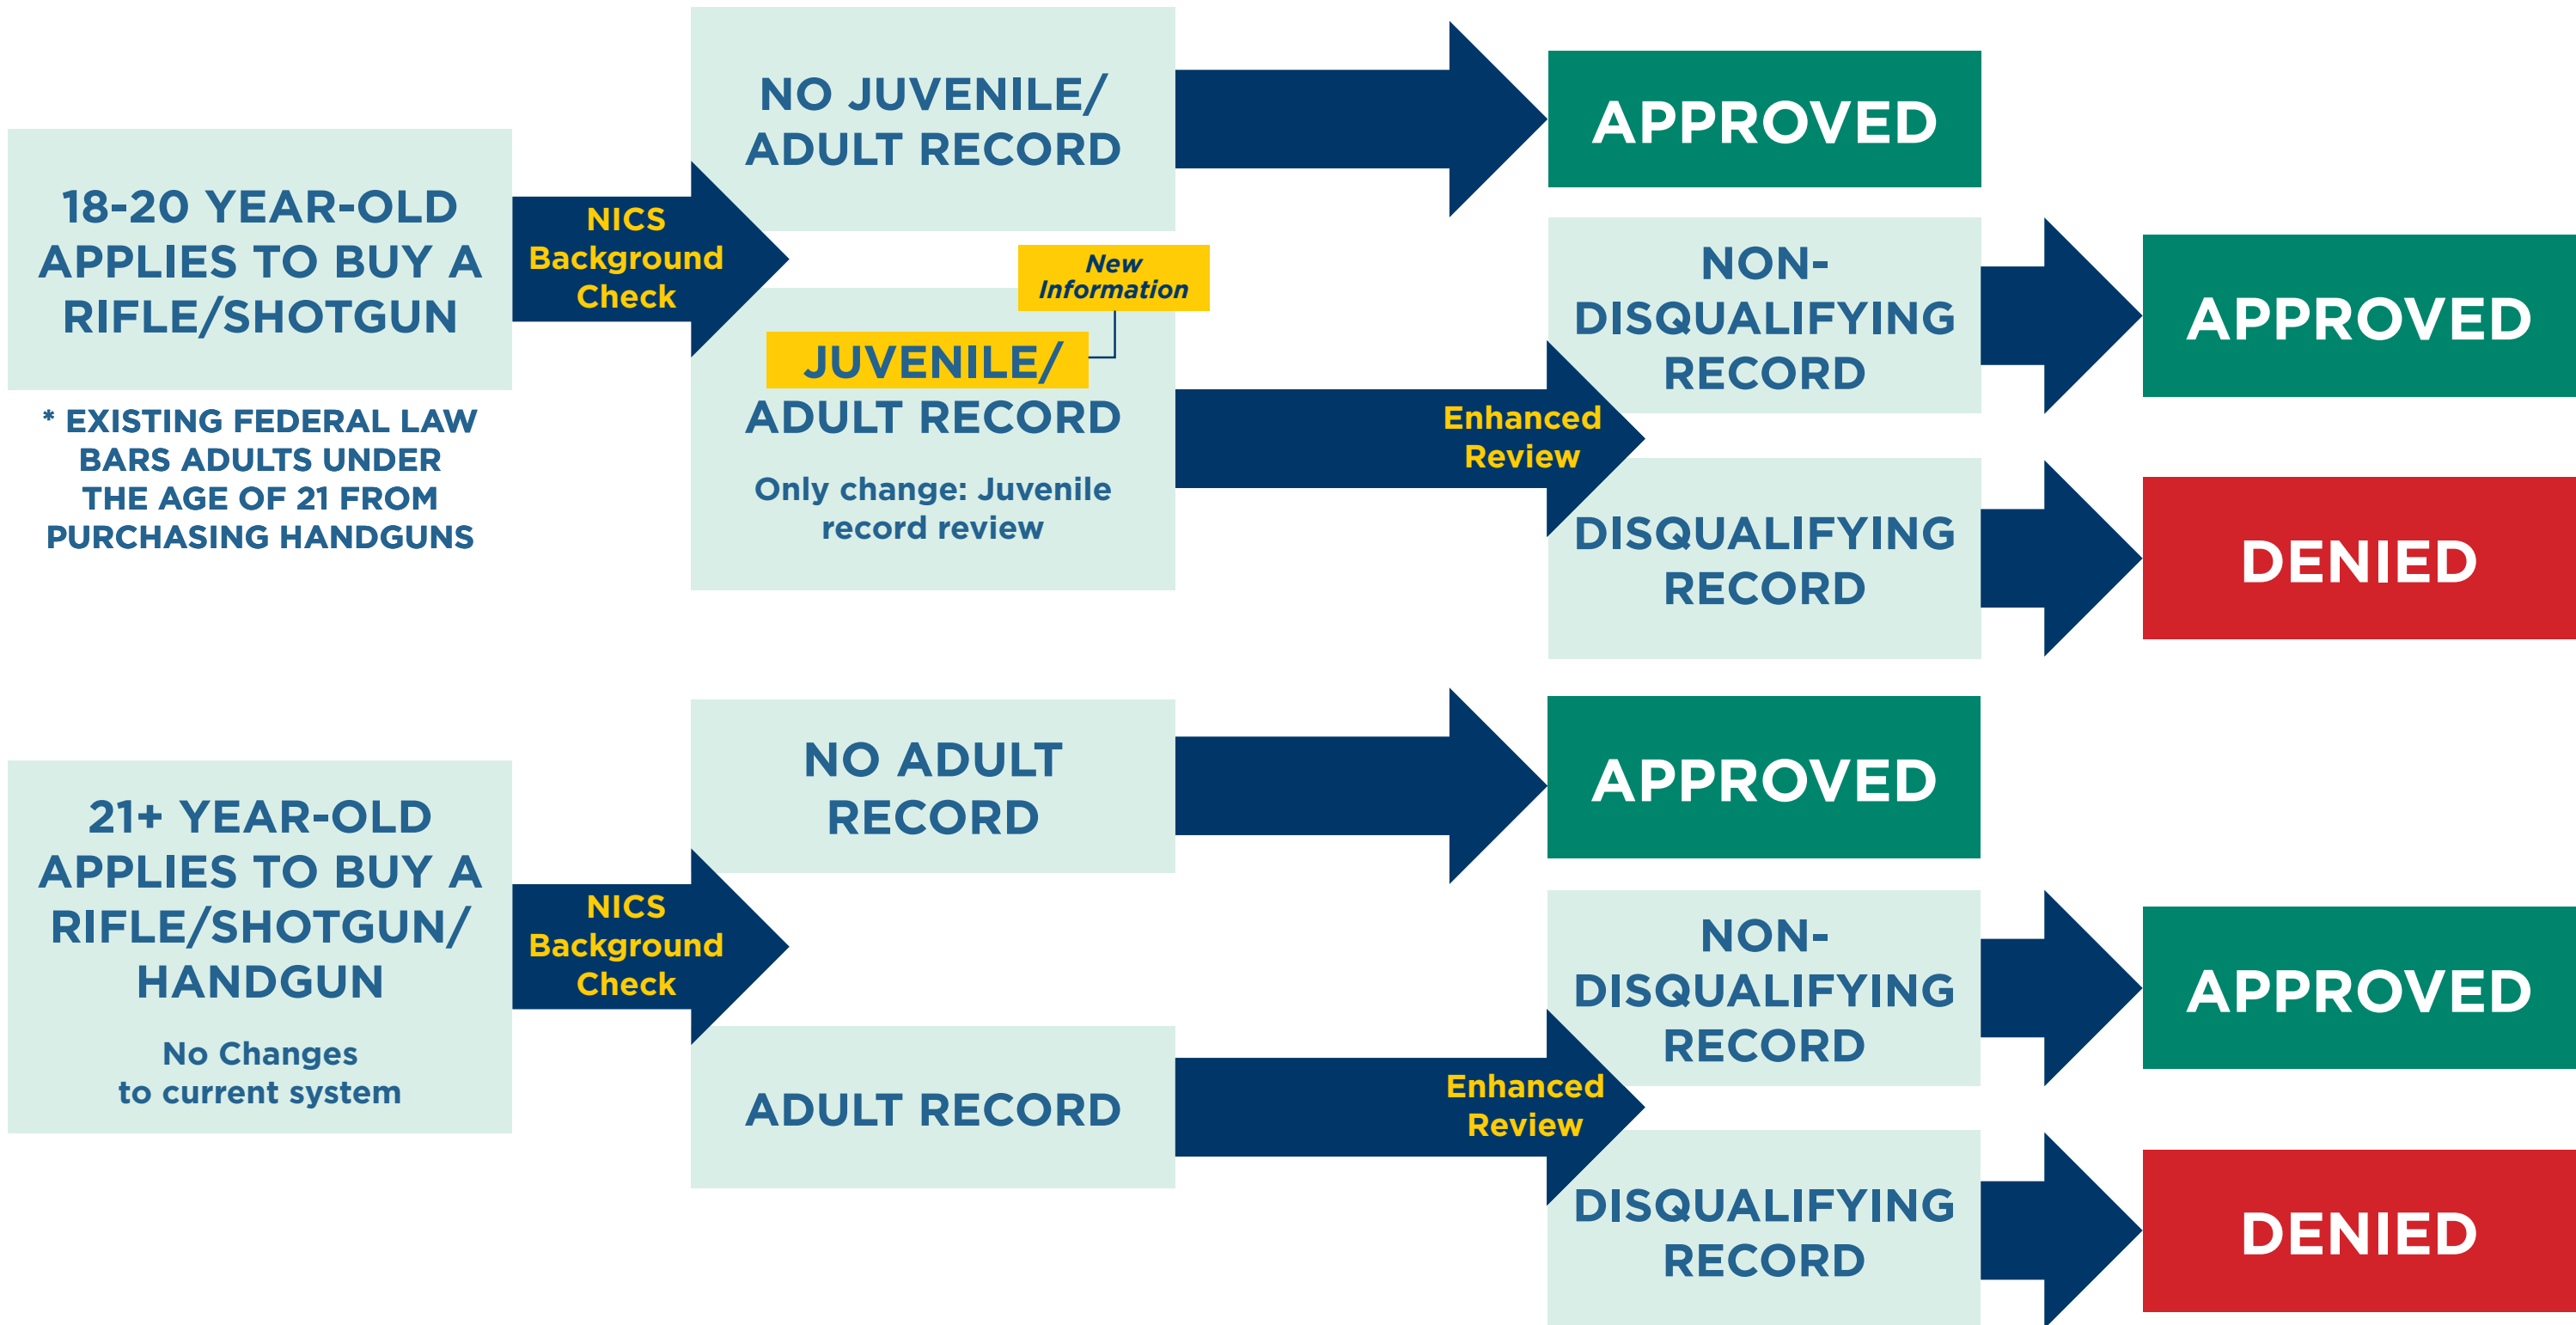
18-20 YEAR-OLD APPLIES TO BUY A RIFLE/SHOTGUN

* EXISTING FEDERAL LAW BARS ADULTS UNDER THE AGE OF 21 FROM PURCHASING HANDGUNS

NICS Background Check

NO JUVENILE/ ADULT RECORD

APPROVED

New Information

JUVENILE/ ADULT RECORD

Only change: Juvenile record review

Enhanced Review

NON-DISQUALIFYING RECORD

APPROVED

DISQUALIFYING RECORD

DENIED

21+ YEAR-OLD APPLIES TO BUY A RIFLE/SHOTGUN/ HANDGUN

No Changes to current system

NICS Background Check

NO ADULT RECORD

APPROVED

ADULT RECORD

Enhanced Review

NON-DISQUALIFYING RECORD

APPROVED

DISQUALIFYING RECORD

DENIED